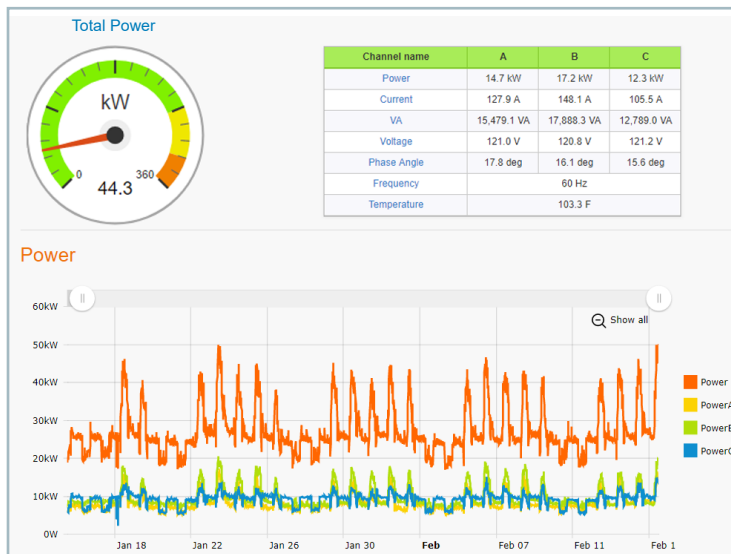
Total Power

kW
0
360
44.3

| Channel name | A | B | C |
|---|---|---|---|
| Power | 14.7 kW | 17.2 kW | 12.3 kW |
| Current | 127.9 A | 148.1 A | 105.5 A |
| VA | 15,479.1 VA | 17,888.3 VA | 12,789.0 VA |
| Voltage | 121.0 V | 120.8 V | 121.2 V |
| Phase Angle | 17.8 deg | 16.1 deg | 15.6 deg |
| Frequency | 60 Hz | | |
| Temperature | 103.3 F | | |

Power

Show all

60kW
50kW
40kW
30kW
20kW
10kW
0W

Jan 18
Jan 22
Jan 26
Jan 30
Feb
Feb 07
Feb 11
Feb 1

Power
PowerA
PowerB
PowerC